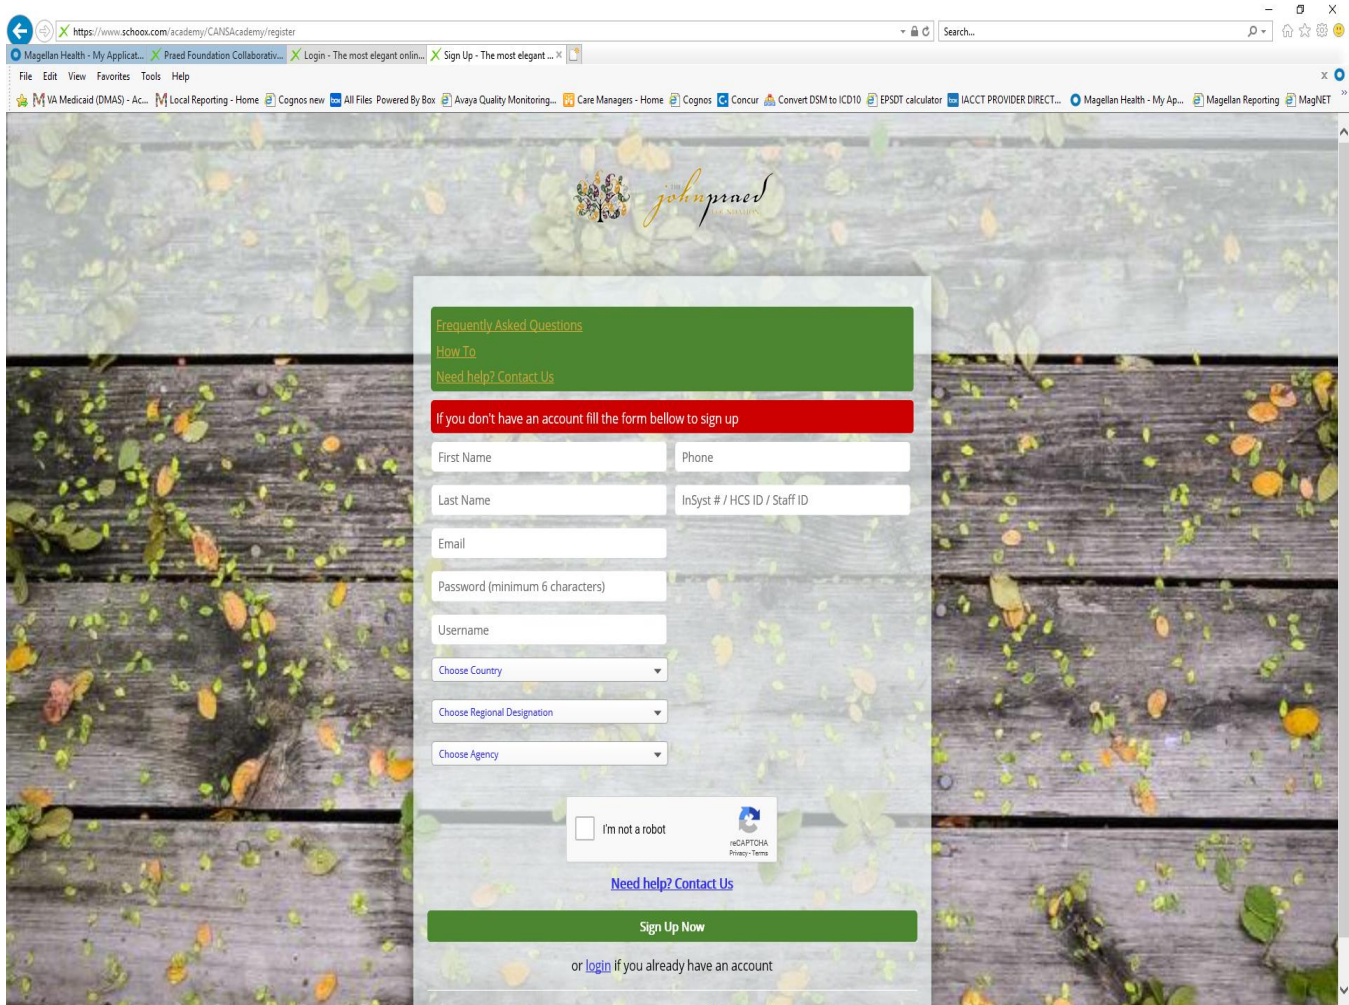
https://www.schoox.com/academy/CANSAcademy/register

Search...

Magellan Health - My Applicat... Praed Foundation Collaborativ... Login - The most elegant onlin... Sign Up - The most elegant ... ×

File Edit View Favorites Tools Help

VA Medicaid (DMAS) - Ac... Local Reporting - Home Cognos new All Files Powered By Box Avaya Quality Monitoring... Care Managers - Home Cognos Concur Convert DSM to ICD10 EPSDT calculator IACCT PROVIDER DIRECT... Magellan Health - My Ap... Magellan Reporting MagNET

the john praed foundation

Frequently Asked Questions

How To

Need help? Contact Us

If you don't have an account fill the form bellow to sign up

First Name

Phone

Last Name

InSyst # / HCS ID / Staff ID

Email

Password (minimum 6 characters)

Username

Choose Country

Choose Regional Designation

Choose Agency

I'm not a robot

reCAPTCHA
Privacy - Terms

Need help? Contact Us

Sign Up Now

or login if you already have an account